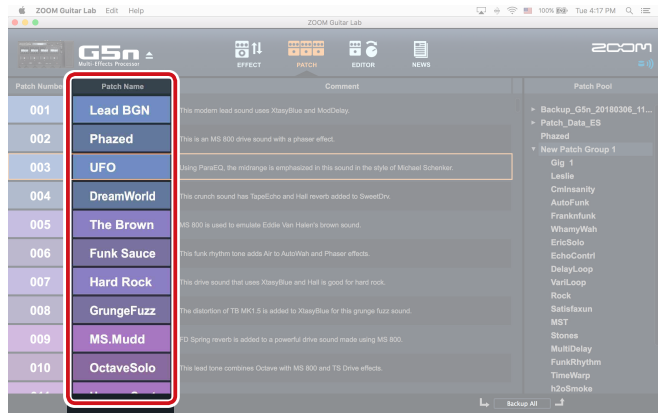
ZOOM Guitar Lab Edit Help

100% Tue 4:17 PM

ZOOM Guitar Lab

G5n

Multi-Effects Processor

EFFECT PATCH EDITOR NEWS

ZOOM

Patch Number | Patch Name | Comment | Patch Pool

| Patch Number | Patch Name | Comment |
|---|---|---|
| 001 | Lead BGN | This modern lead sound uses XtasyBlue and ModDelay. |
| 002 | Phazed | This is an MS 800 drive sound with a phaser effect. |
| 003 | UFO | Using ParaEQ, the midrange is emphasized in this sound in the style of Michael Schenker. |
| 004 | DreamWorld | This crunch sound has TapeEcho and Hall reverb added to SweetDrv. |
| 005 | The Brown | MS 800 is used to simulate Eddie Van Halen's brown sound. |
| 006 | Funk Sauce | This funk rhythm tone adds Air to AutoWah and Phaser effects. |
| 007 | Hard Rock | This drive sound that uses XtasyBlue and Hall is good for hard rock. |
| 008 | GrungeFuzz | The distortion of TB MK1.5 is added to XtasyBlue for this grunge fuzz sound. |
| 009 | MS.Mudd | FD Spring reverb is added to a powerful drive sound made using MS 800. |
| 010 | OctaveSolo | This lead tone combines Octave with MS 800 and TS Drive effects. |

Backup_G5n_20180306_11...
Patch_Data_ES
Phazed
New Patch Group 1
Gig 1
Leslie
CmInsanity
AutoFunk
Franknfunk
WhamyWah
EricSolo
EchoContrl
DelayLoop
VariLoop
Rock
Satisfaxun
MST
Stones
MultiDelay
FunkRhythm
TimeWarp
h2oSmoke

Backup All